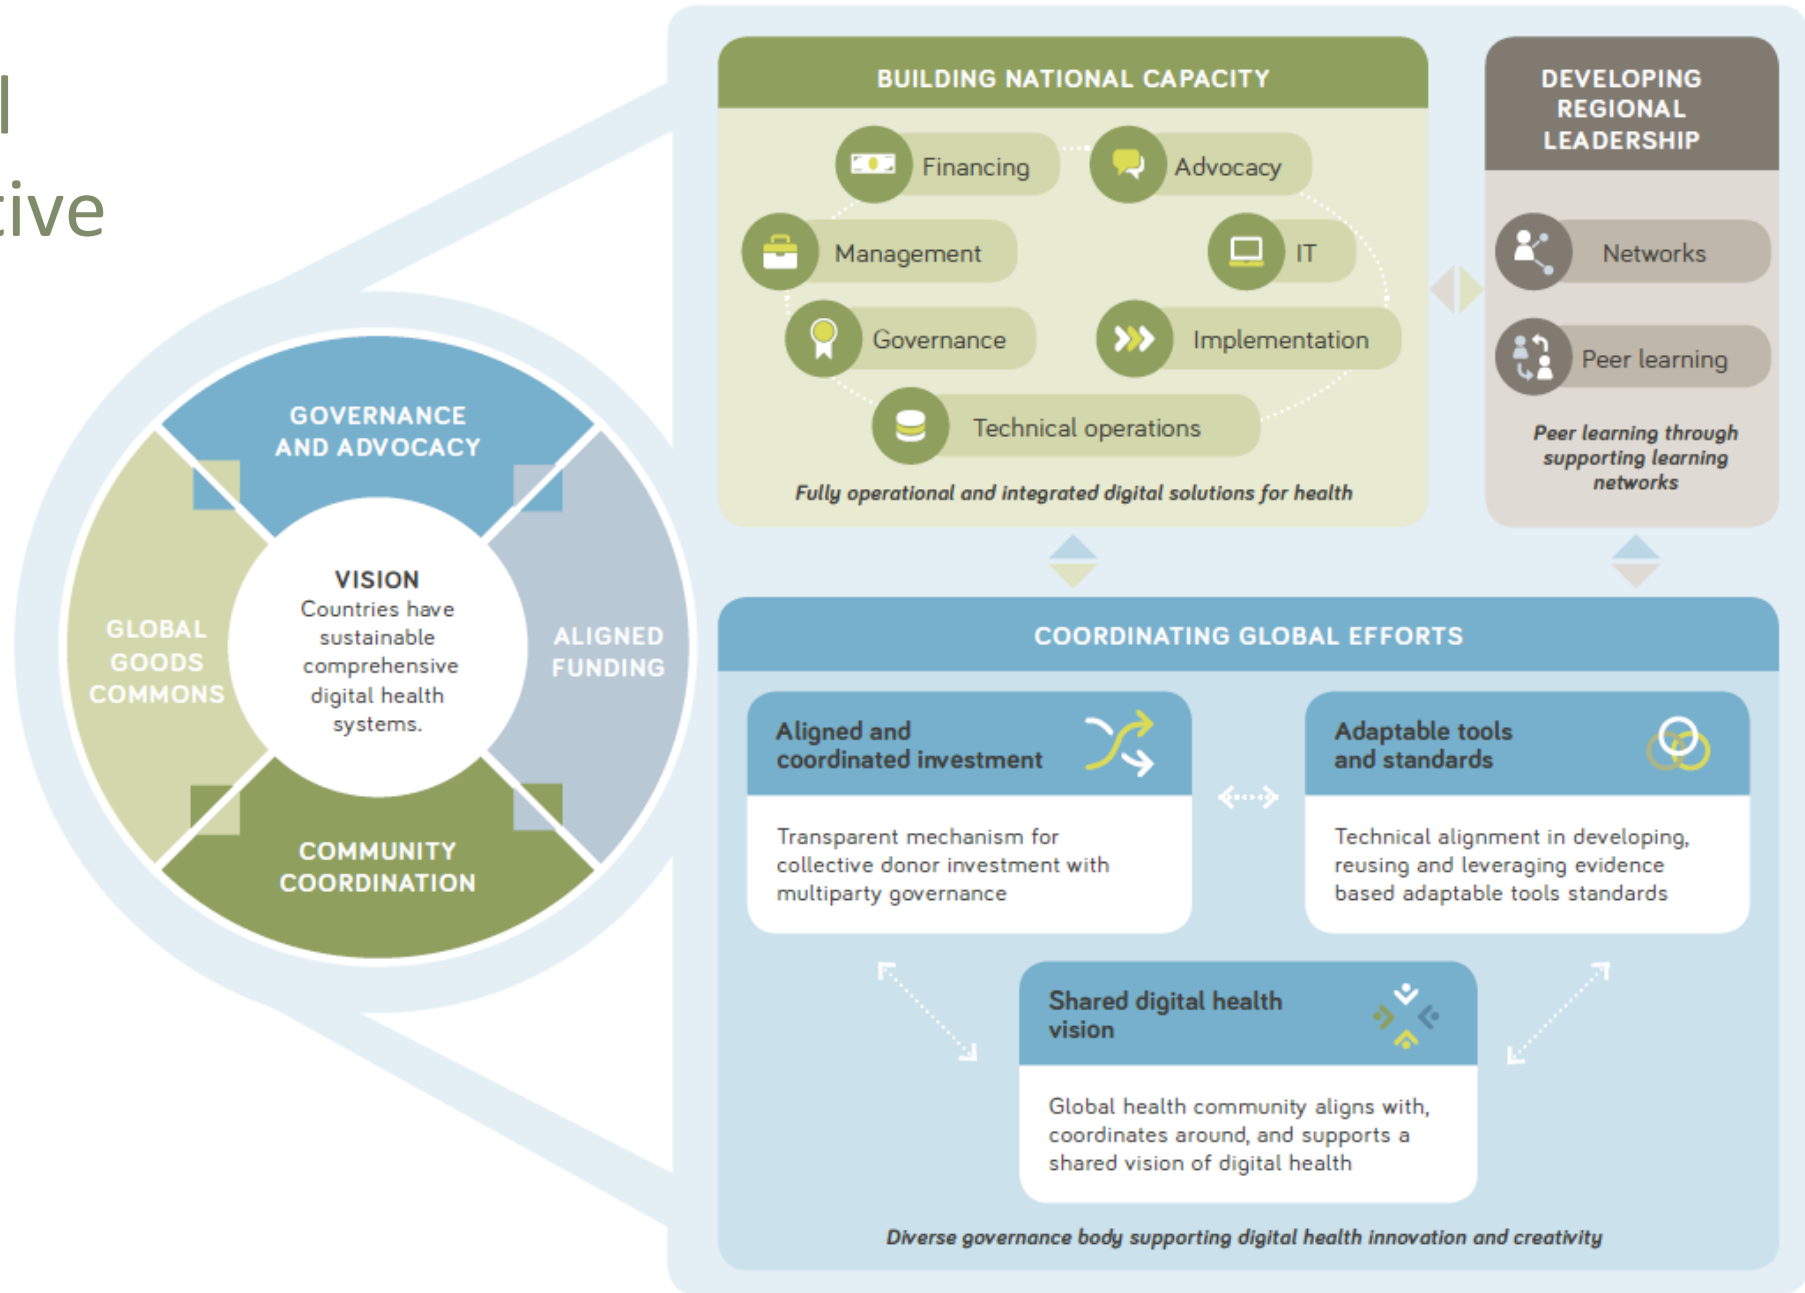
l
tive

GOVERNANCE AND ADVOCACY

GLOBAL GOODS COMMONS

VISION
Countries have sustainable comprehensive digital health systems.

ALIGNED FUNDING

COMMUNITY COORDINATION

BUILDING NATIONAL CAPACITY

Financing
Advocacy
Management
IT
Governance
Implementation
Technical operations

Fully operational and integrated digital solutions for health

DEVELOPING REGIONAL LEADERSHIP

Networks
Peer learning

Peer learning through supporting learning networks

COORDINATING GLOBAL EFFORTS

Aligned and coordinated investment

Transparent mechanism for collective donor investment with multiparty governance

Adaptable tools and standards

Technical alignment in developing, reusing and leveraging evidence based adaptable tools standards

Shared digital health vision

Global health community aligns with, coordinates around, and supports a shared vision of digital health

Diverse governance body supporting digital health innovation and creativity